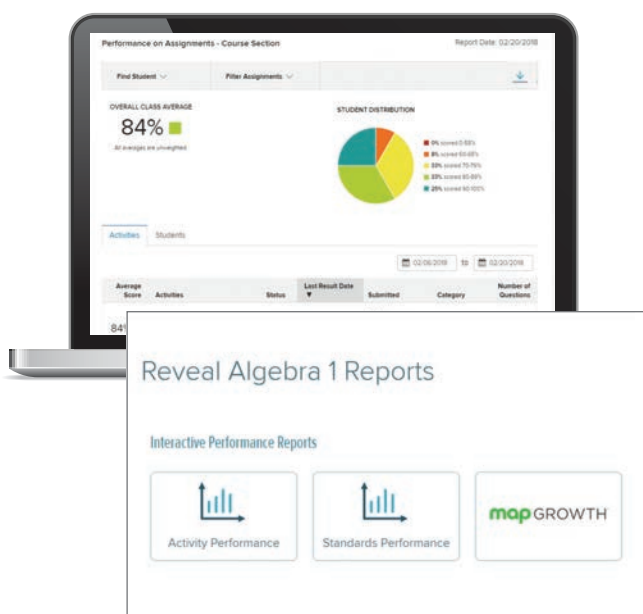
Performance on Assignments - Course Section

Report Date: 02/20/2018

Find Student

Filter Assignments

OVERALL CLASS AVERAGE

84%

All averages are unweighted

STUDENT DISTRIBUTION

0% scored 0-59%

8% scored 60-69%

33% scored 70-79%

33% scored 80-89%

25% scored 90-100%

Activities

Students

02/06/2018

to

02/20/2018

| Average Score | Activities | Status | Last Result Date ▼ | Submitted | Category | Number of Questions |
|---|---|---|---|---|---|---|
| 84% | | | | | | |

Reveal Algebra 1 Reports

Interactive Performance Reports

Activity Performance

Standards Performance

map GROWTH